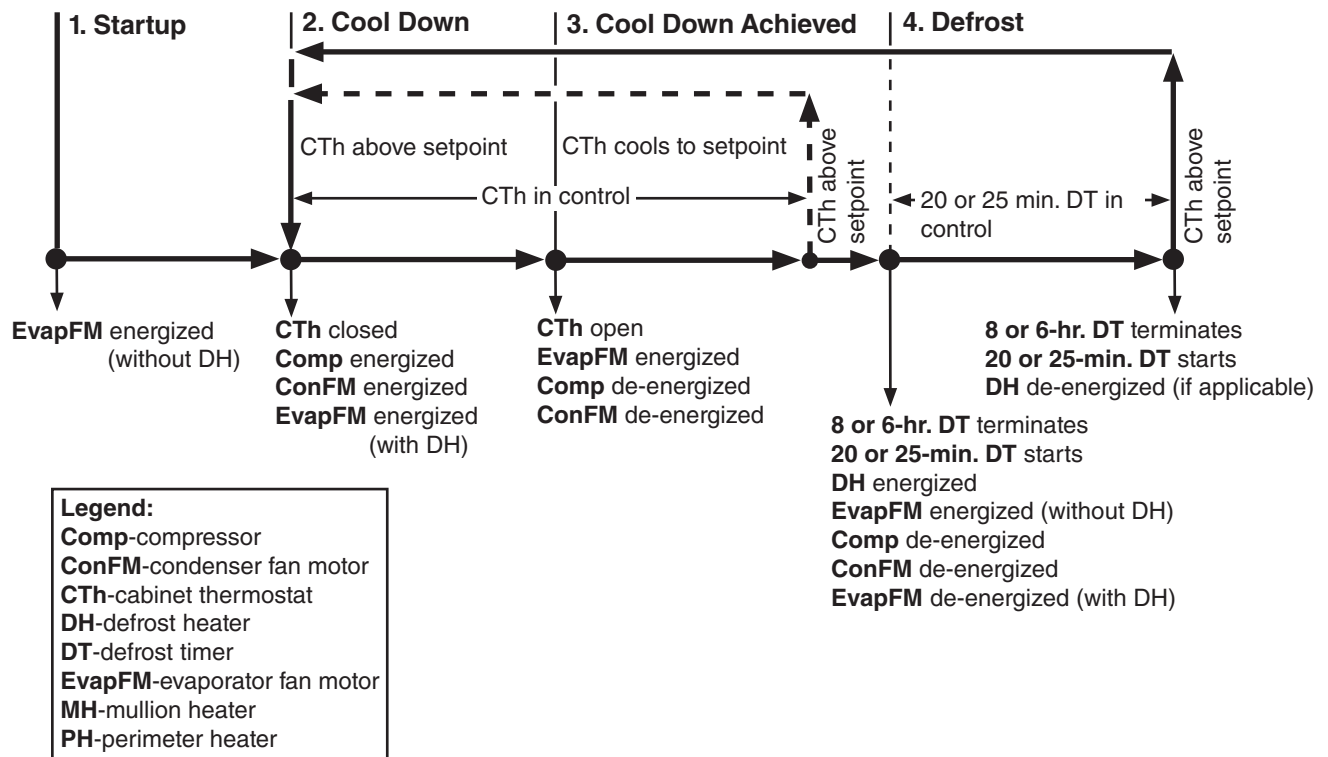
1. Startup

2. Cool Down

3. Cool Down Achieved

4. Defrost

CTh above setpoint

CTh cools to setpoint

CTh above setpoint

CTh in control

20 or 25 min. DT in control

CTh above setpoint

**EvapFM** energized (without DH)

**CTh** closed
**Comp** energized
**ConFM** energized
**EvapFM** energized (with DH)

**CTh** open
**EvapFM** energized
**Comp** de-energized
**ConFM** de-energized

**8 or 6-hr. DT** terminates
**20 or 25-min. DT** starts
**DH** energized
**EvapFM** energized (without DH)
**Comp** de-energized
**ConFM** de-energized
**EvapFM** de-energized (with DH)

**8 or 6-hr. DT** terminates
**20 or 25-min. DT** starts
**DH** de-energized (if applicable)

Legend:
**Comp**-compressor
**ConFM**-condenser fan motor
**CTh**-cabinet thermostat
**DH**-defrost heater
**DT**-defrost timer
**EvapFM**-evaporator fan motor
**MH**-mullion heater
**PH**-perimeter heater